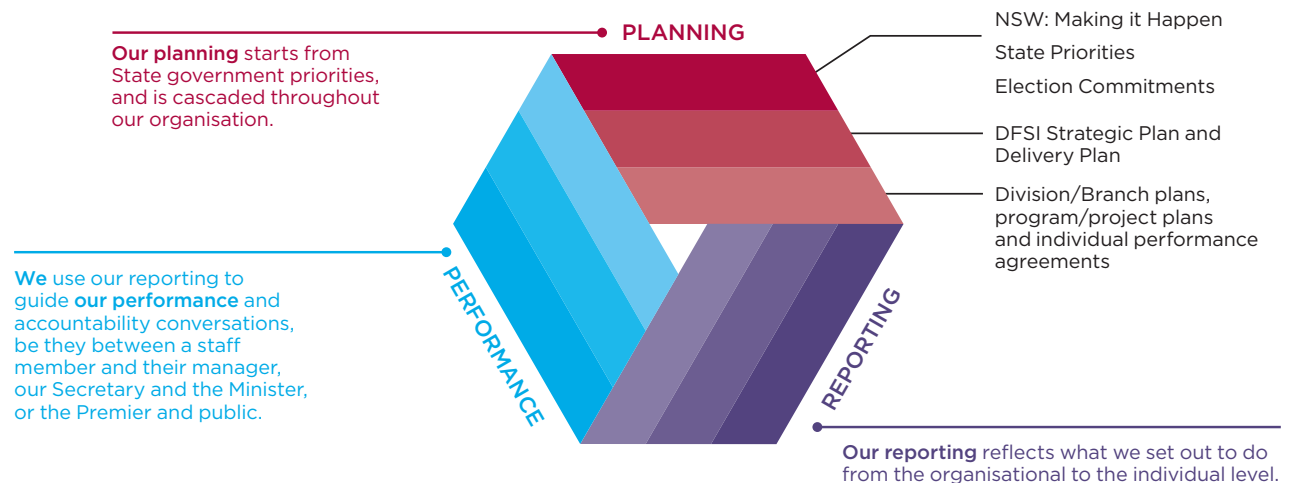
PLANNING

Our planning starts from State government priorities, and is cascaded throughout our organisation.

NSW: Making it Happen

State Priorities

Election Commitments

DFSI Strategic Plan and Delivery Plan

Division/Branch plans, program/project plans and individual performance agreements

PERFORMANCE

We use our reporting to guide our performance and accountability conversations, be they between a staff member and their manager, our Secretary and the Minister, or the Premier and public.

REPORTING

Our reporting reflects what we set out to do from the organisational to the individual level.